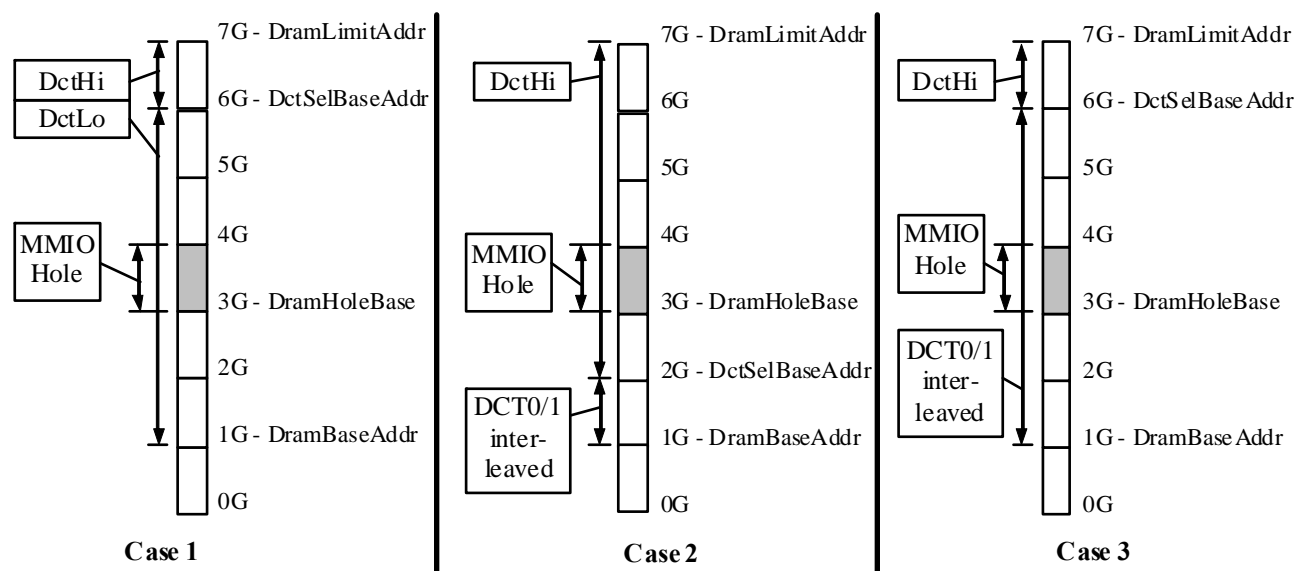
DctHi
DctLo
MMIO Hole
7G - DramLimitAddr
6G - DctSelBaseAddr
5G
4G
3G - DramHoleBase
2G
1G - DramBaseAddr
0G
Case 1

DctHi
MMIO Hole
DCT0/1 interleaved
7G - DramLimitAddr
6G
5G
4G
3G - DramHoleBase
2G - DctSelBaseAddr
1G - DramBaseAddr
0G
Case 2

DctHi
MMIO Hole
DCT0/1 interleaved
7G - DramLimitAddr
6G - DctSelBaseAddr
5G
4G
3G - DramHoleBase
2G
1G - DramBaseAddr
0G
Case 3